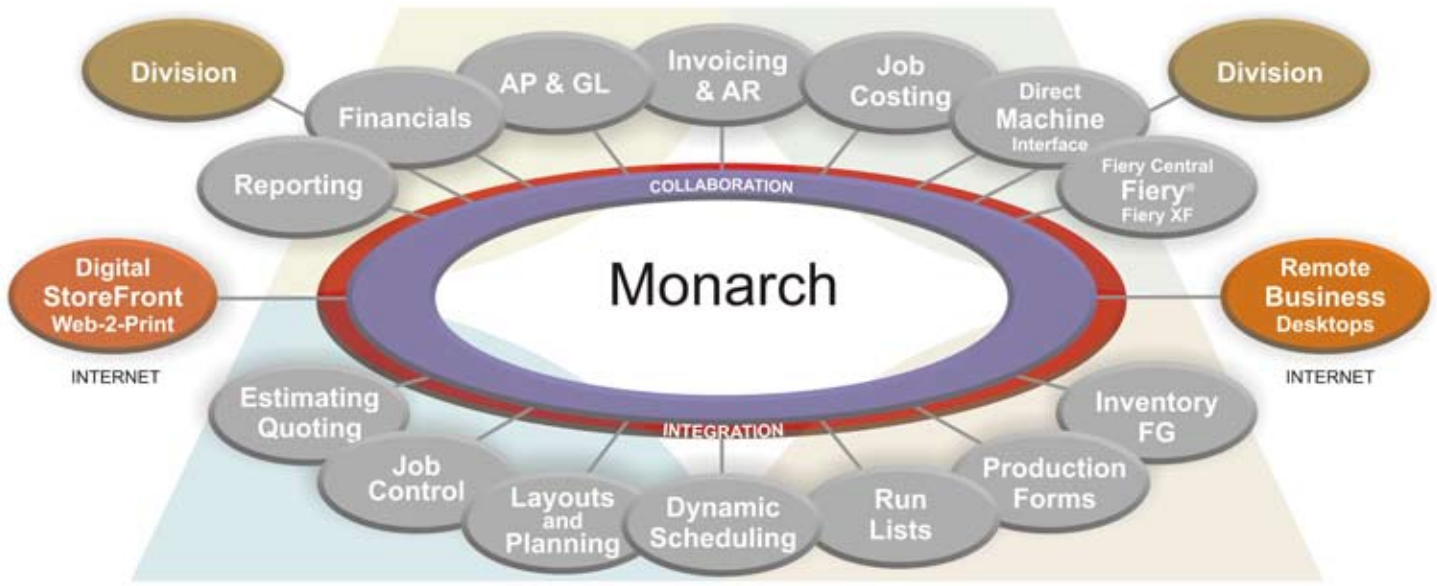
Division

Financials

AP & GL

Invoicing & AR

Job Costing

Direct Machine Interface

Division

Reporting

COLLABORATION

Fiery Central Fiery® Fiery XF

Digital StoreFront Web-2-Print

Monarch

Remote Business Desktops

INTERNET

INTERNET

Estimating Quoting

INTEGRATION

Inventory FG

Job Control

Layouts and Planning

Dynamic Scheduling

Run Lists

Production Forms